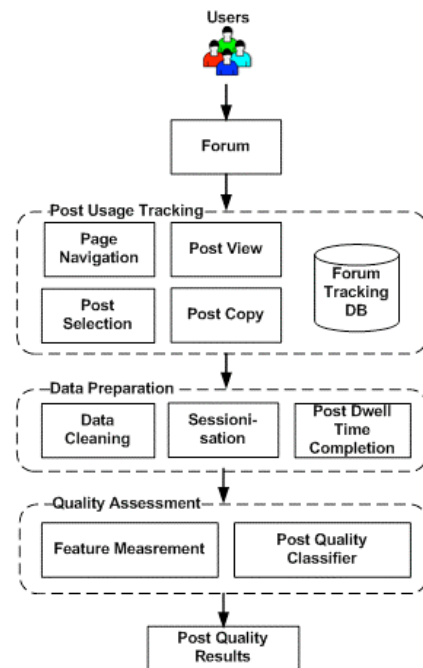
Users

Forum

Post Usage Tracking

Page Navigation

Post View

Forum Tracking DB

Post Selection

Post Copy

Data Preparation

Data Cleaning

Sessioni-sation

Post Dwell Time Completion

Quality Assessment

Feature Measrement

Post Quality Classifier

Post Quality Results